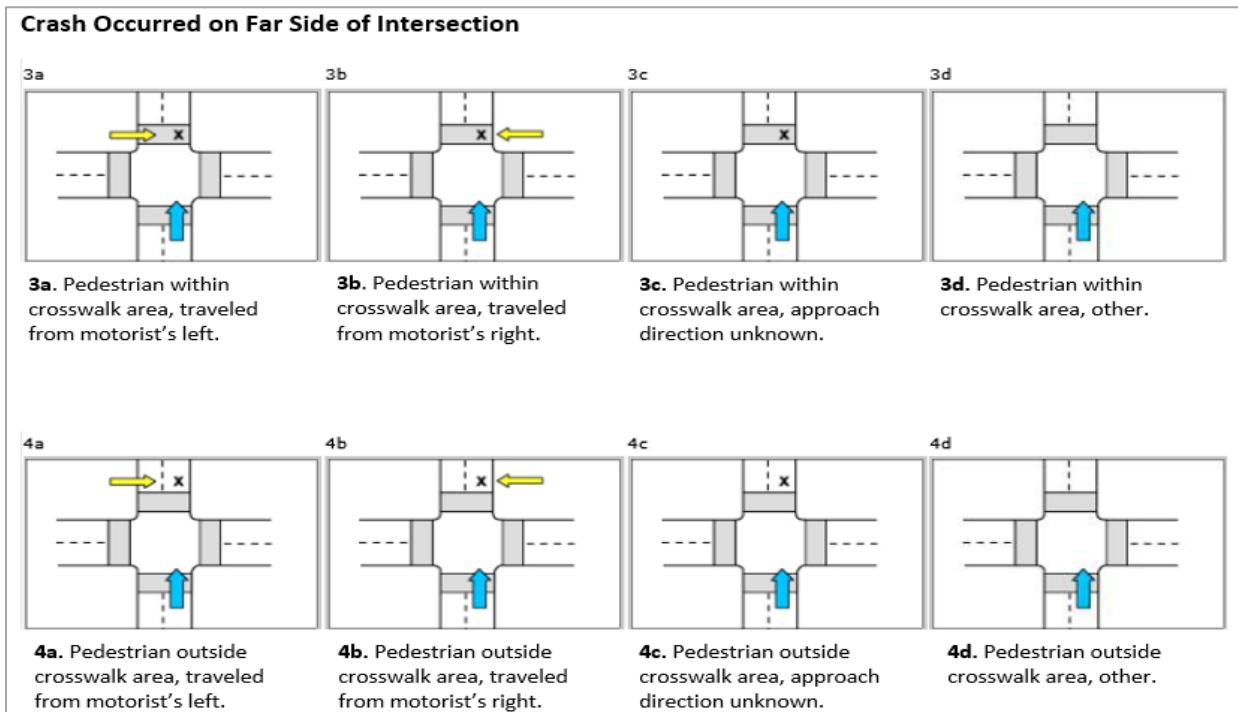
Crash Occurred on Far Side of Intersection

3a

x

3a. Pedestrian within crosswalk area, traveled from motorist's left.

3b

x

3b. Pedestrian within crosswalk area, traveled from motorist's right.

3c

x

3c. Pedestrian within crosswalk area, approach direction unknown.

3d

3d. Pedestrian within crosswalk area, other.

4a

x

4a. Pedestrian outside crosswalk area, traveled from motorist's left.

4b

x

4b. Pedestrian outside crosswalk area, traveled from motorist's right.

4c

x

4c. Pedestrian outside crosswalk area, approach direction unknown.

4d

4d. Pedestrian outside crosswalk area, other.